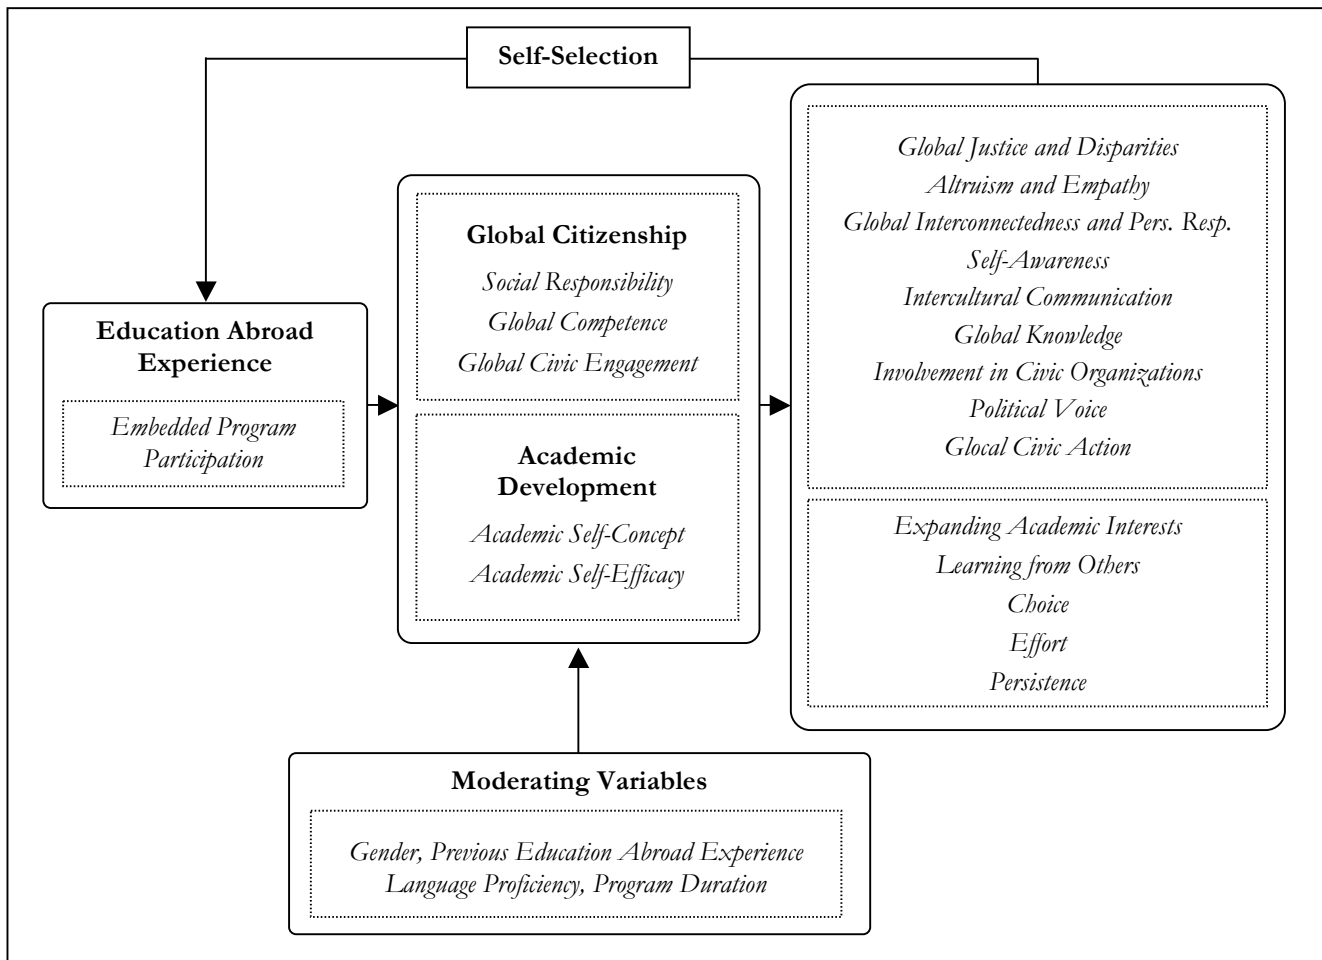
Self-Selection

Education Abroad Experience

Embedded Program Participation

Global Citizenship

Social Responsibility
Global Competence
Global Civic Engagement

Academic Development

Academic Self-Concept
Academic Self-Efficacy

Global Justice and Disparities
Altruism and Empathy
Global Interconnectedness and Pers. Resp.
Self-Awareness
Intercultural Communication
Global Knowledge
Involvement in Civic Organizations
Political Voice
Glocal Civic Action

Expanding Academic Interests
Learning from Others
Choice
Effort
Persistence

Moderating Variables

Gender, Previous Education Abroad Experience
Language Proficiency, Program Duration